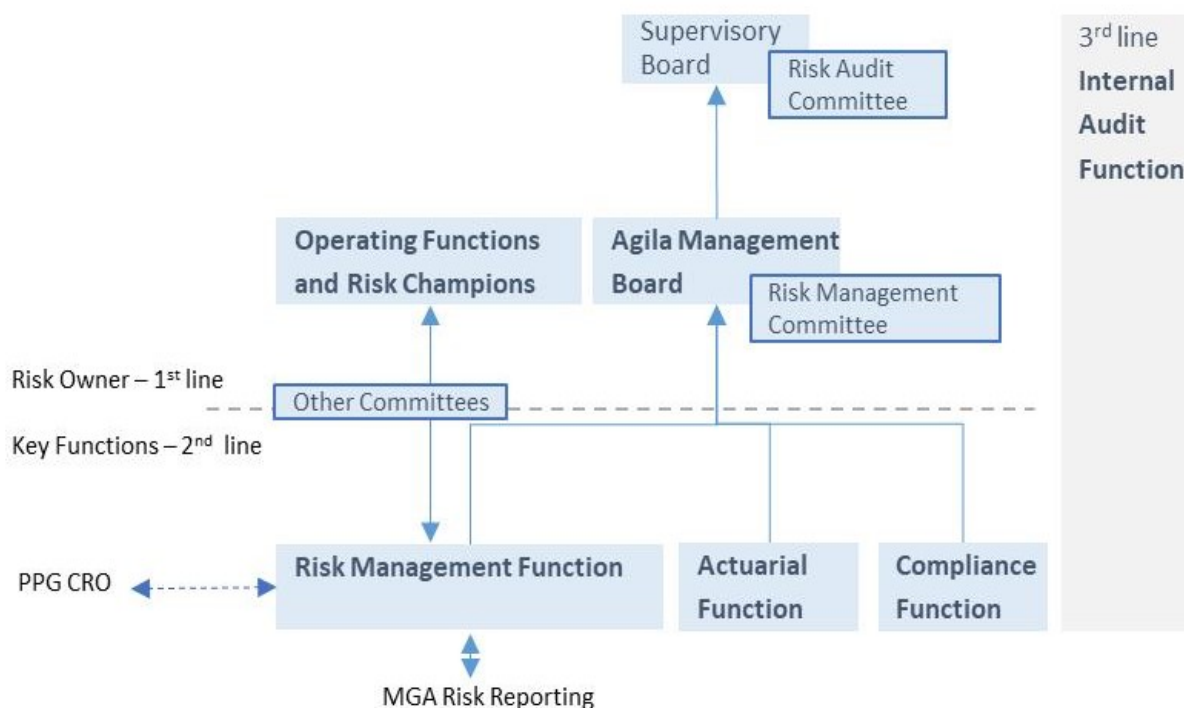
Supervisory Board

Risk Audit Committee

3$^{rd}$ line
**Internal Audit Function**

**Operating Functions and Risk Champions**

**Agila Management Board**

Risk Management Committee

Risk Owner – 1$^{st}$ line

Other Committees

Key Functions – 2$^{nd}$ line

PPG CRO

**Risk Management Function**

**Actuarial Function**

**Compliance Function**

MGA Risk Reporting